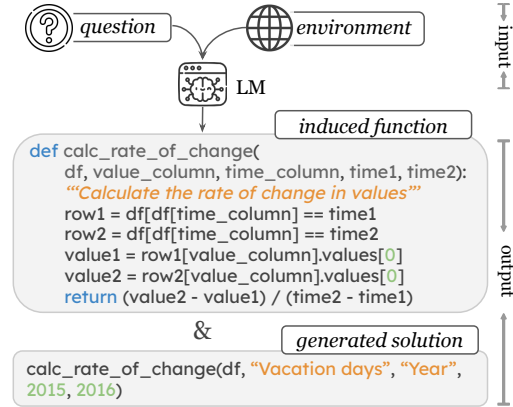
question

environment

input

LM

induced function

def calc_rate_of_change(
df, value_column, time_column, time1, time2):
"""Calculate the rate of change in values"""
row1 = df[df[time_column] == time1]
row2 = df[df[time_column] == time2]
value1 = row1[value_column].values[0]
value2 = row2[value_column].values[0]
return (value2 - value1) / (time2 - time1)

output

&

generated solution

calc_rate_of_change(df, "Vacation days", "Year", 2015, 2016)